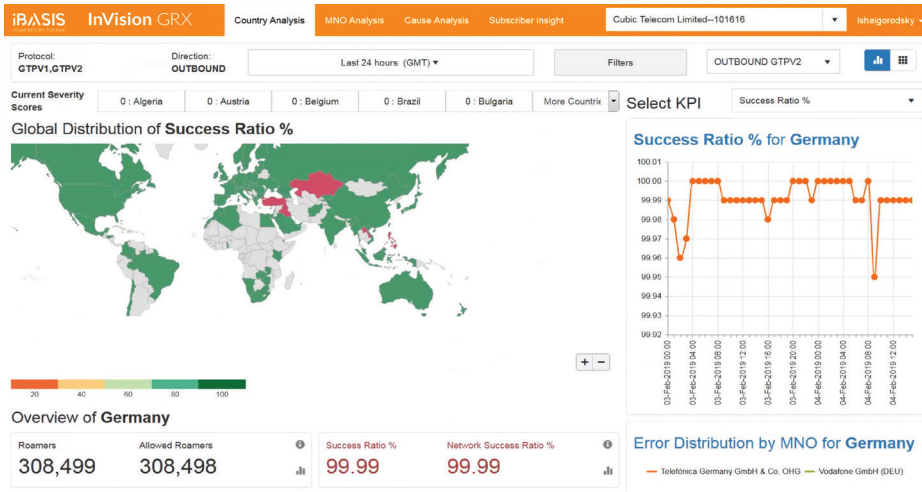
iBASIS POWERED BY TOFANE InVision GRX Country Analysis MNO Analysis Cause Analysis Subscriber Insight Cubic Telecom Limited--101616 Ishaigorodsky

Protocol: GTPV1,GTPV2 Direction: OUTBOUND Last 24 hours (GMT) Filters OUTBOUND GTPV2

Current Severity Scores 0 : Algeria 0 : Austria 0 : Belgium 0 : Brazil 0 : Bulgaria More Countries

Select KPI Success Ratio %

Global Distribution of Success Ratio %

+ −

20 40 60 80 100

Success Ratio % for Germany

100.01
100.00
99.99
99.98
99.97
99.96
99.95
99.94
99.93
99.92

03-Feb-2019 00:00
03-Feb-2019 04:00
03-Feb-2019 08:00
03-Feb-2019 12:00
03-Feb-2019 16:00
03-Feb-2019 20:00
04-Feb-2019 00:00
04-Feb-2019 04:00
04-Feb-2019 08:00
04-Feb-2019 12:00

Overview of Germany

Roamers 308,499
Allowed Roamers 308,498
Success Ratio % 99.99
Network Success Ratio % 99.99

Error Distribution by MNO for Germany

Telefónica Germany GmbH & Co. OHG Vodafone GmbH (DEU)